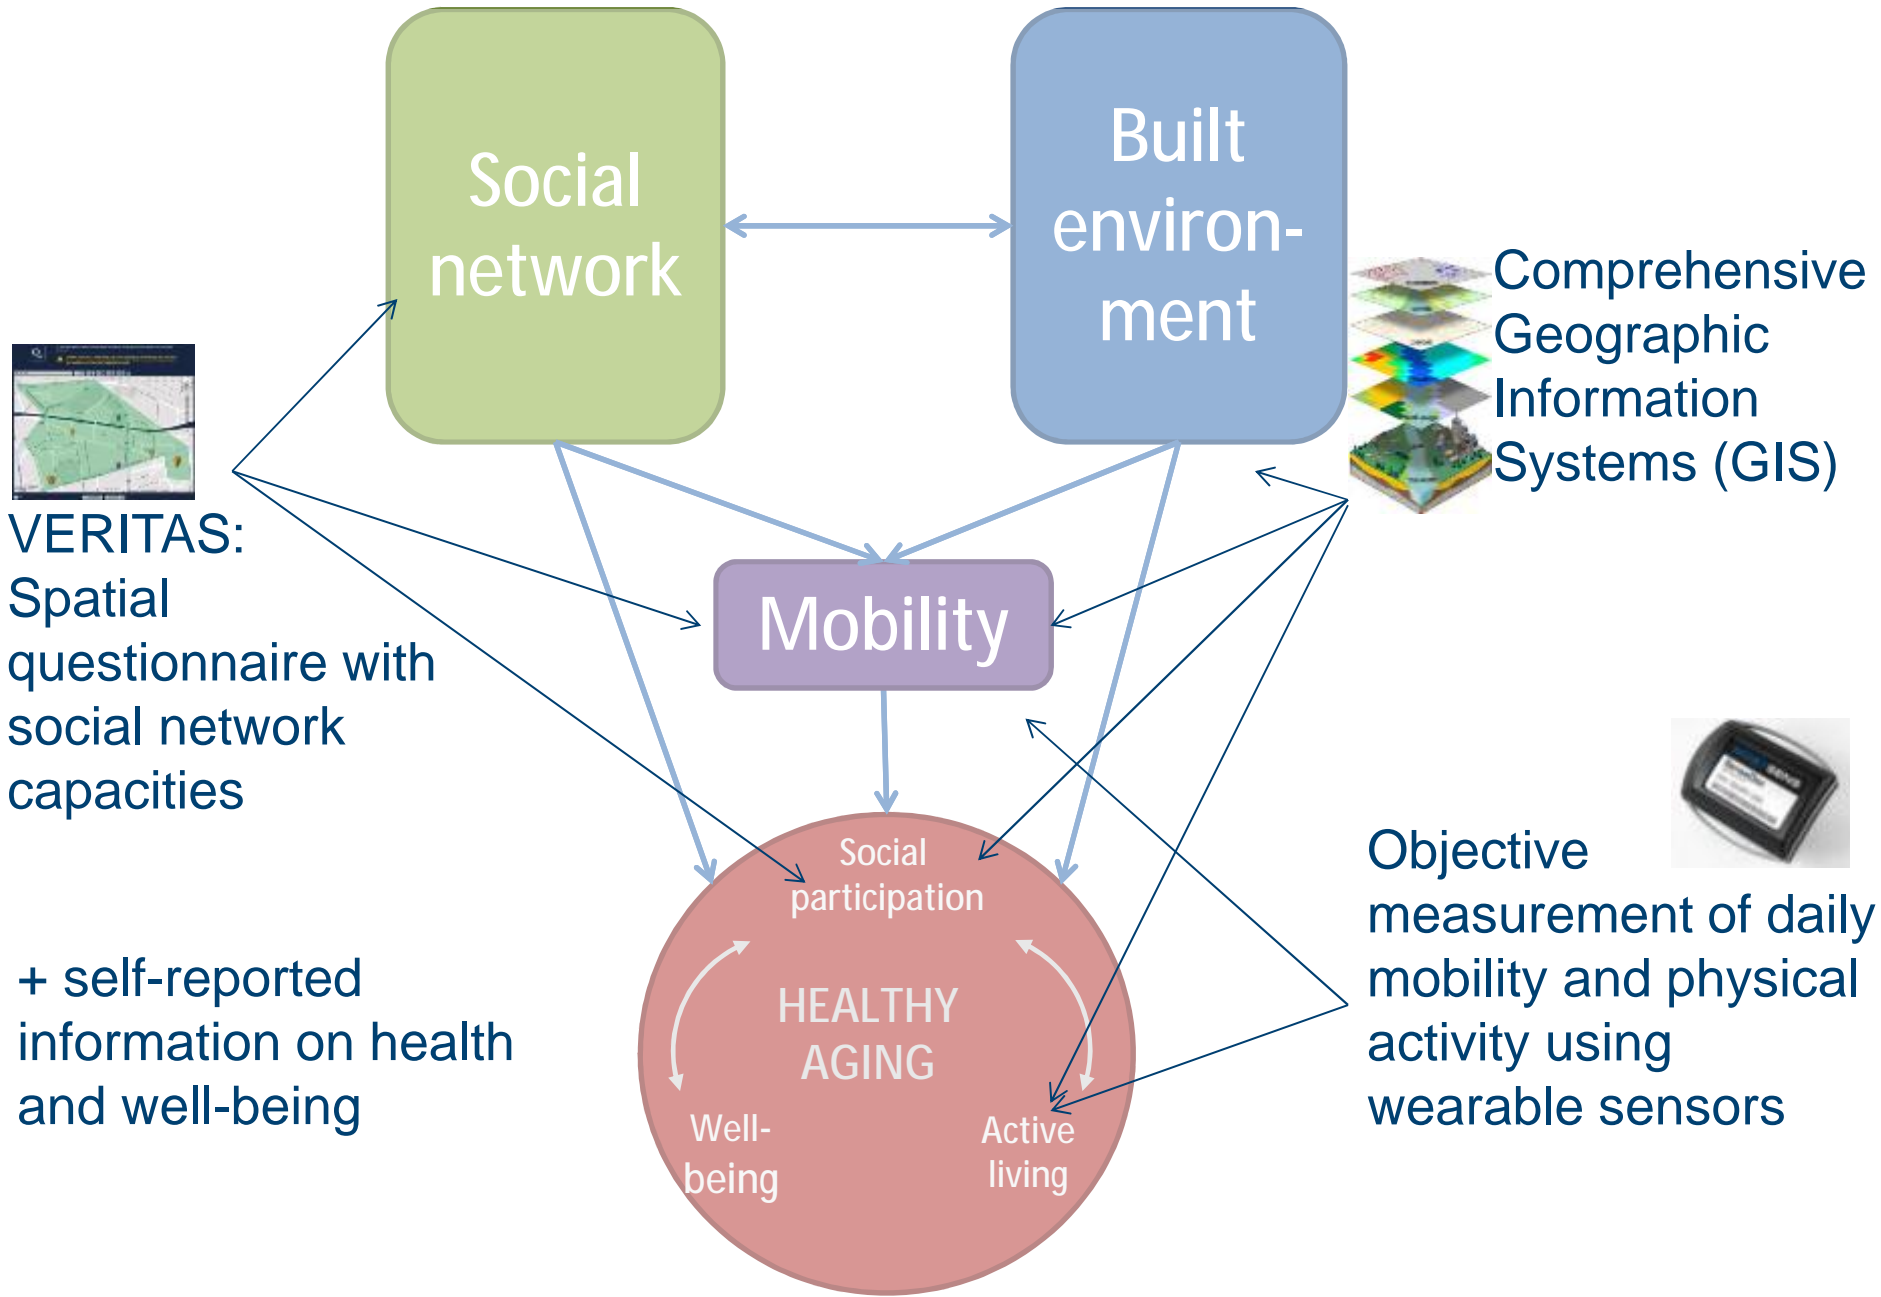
Social network

Built environ-ment

Comprehensive Geographic Information Systems (GIS)

VERITAS: Spatial questionnaire with social network capacities

Mobility

Social participation

HEALTHY AGING

Well-being

Active living

+ self-reported information on health and well-being

Objective measurement of daily mobility and physical activity using wearable sensors